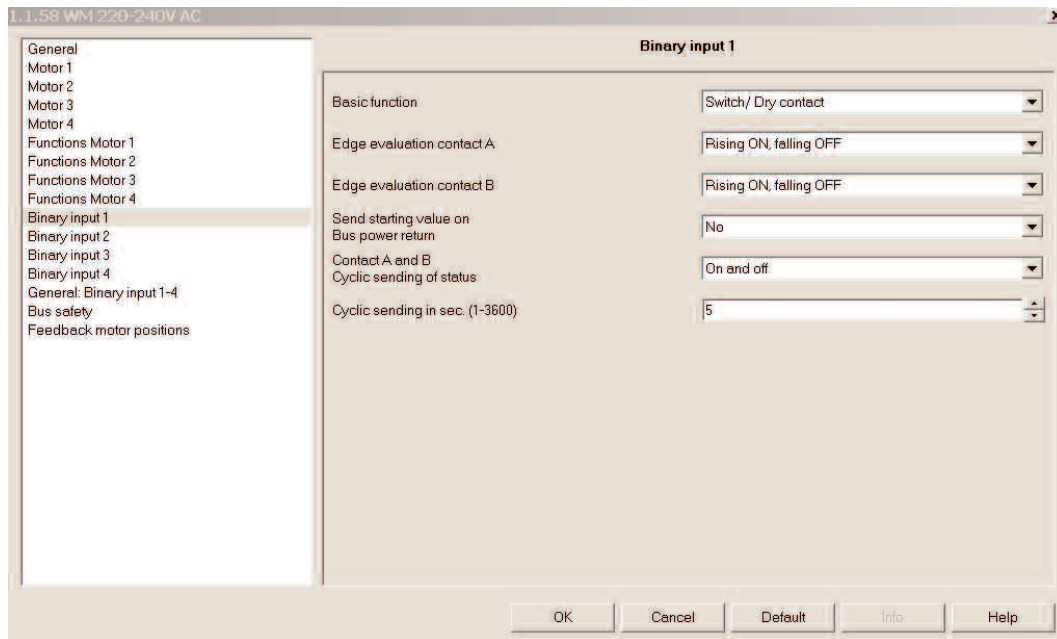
1.1.58 WM 220-240V AC

General
Motor 1
Motor 2
Motor 3
Motor 4
Functions Motor 1
Functions Motor 2
Functions Motor 3
Functions Motor 4
Binary input 1
Binary input 2
Binary input 3
Binary input 4
General: Binary input 1-4
Bus safety
Feedback motor positions

Binary input 1

| | |
|---|---|
| Basic function | Switch/ Dry contact |
| Edge evaluation contact A | Rising ON, falling OFF |
| Edge evaluation contact B | Rising ON, falling OFF |
| Send starting value on Bus power return | No |
| Contact A and B Cyclic sending of status | On and off |
| Cyclic sending in sec. (1-3600) | 5 |

OK Cancel Default Info Help